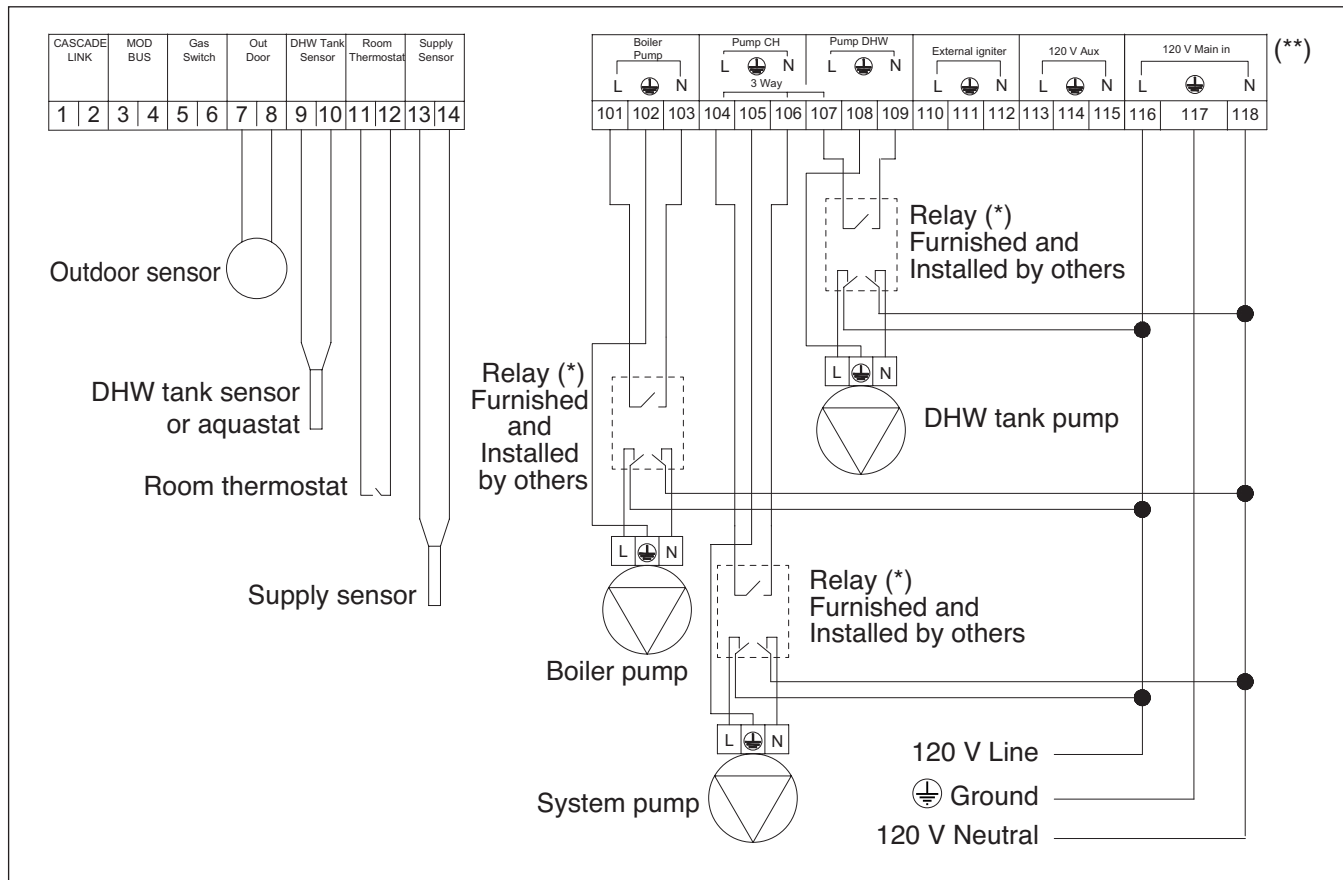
| CASCADE LINK | MOD BUS | Gas Switch | Out Door | DHW Tank Sensor | Room Thermostat | Supply Sensor |
|---|---|---|---|---|---|---|
| 1 2 | 3 4 | 5 6 | 7 8 | 9 10 | 11 12 | 13 14 |

| Boiler Pump L ⏚ N | Pump CH L ⏚ N 3 Way | Pump DHW L ⏚ N | External igniter L ⏚ N | 120 V Aux L ⏚ N | 120 V Main in L ⏚ N |
|---|---|---|---|---|---|
| 101 102 103 | 104 105 106 | 107 108 109 | 110 111 112 | 113 114 115 | 116 117 118 |

(**)

Outdoor sensor

DHW tank sensor or aquastat

Room thermostat

Supply sensor

Relay (*) Furnished and Installed by others

Relay (*) Furnished and Installed by others

L ⏚ N

DHW tank pump

Relay (*) Furnished and Installed by others

L ⏚ N

Boiler pump

L ⏚ N

System pump

120 V Line

⏚ Ground

120 V Neutral